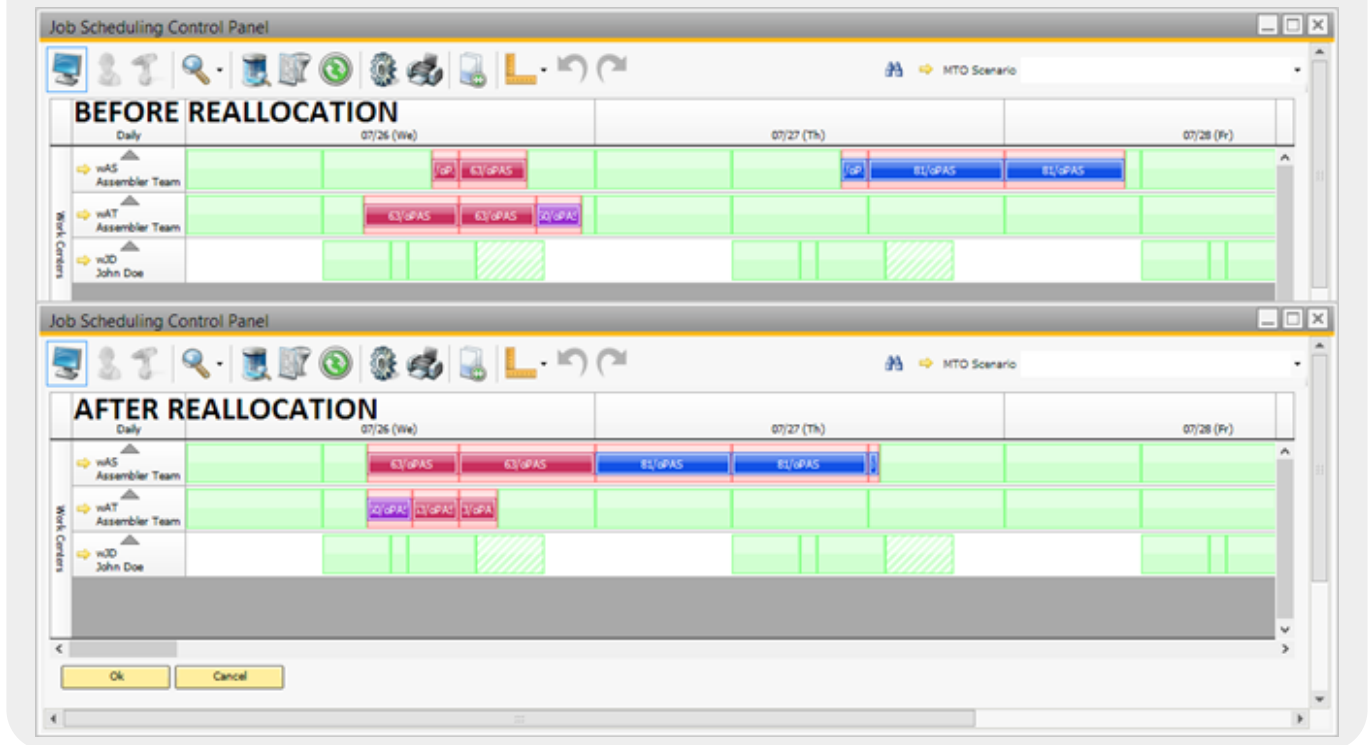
Job Scheduling Control Panel

MTO Scenario

BEFORE REALLOCATION

Daily

07/26 (We)

07/27 (Th)

07/28 (Fr)

Work Centers

wAS
Assembler Team

/oP 63/oPAS

/oP 81/oPAS 81/oPAS

wAT
Assembler Team

63/oPAS 63/oPAS 50/oPAS

wJD
John Doe

Job Scheduling Control Panel

MTO Scenario

AFTER REALLOCATION

Daily

07/26 (We)

07/27 (Th)

07/28 (Fr)

Work Centers

wAS
Assembler Team

63/oPAS 63/oPAS 81/oPAS 81/oPAS

wAT
Assembler Team

50/oPAS 63/oPAS 3/oPA

wJD
John Doe

Ok

Cancel